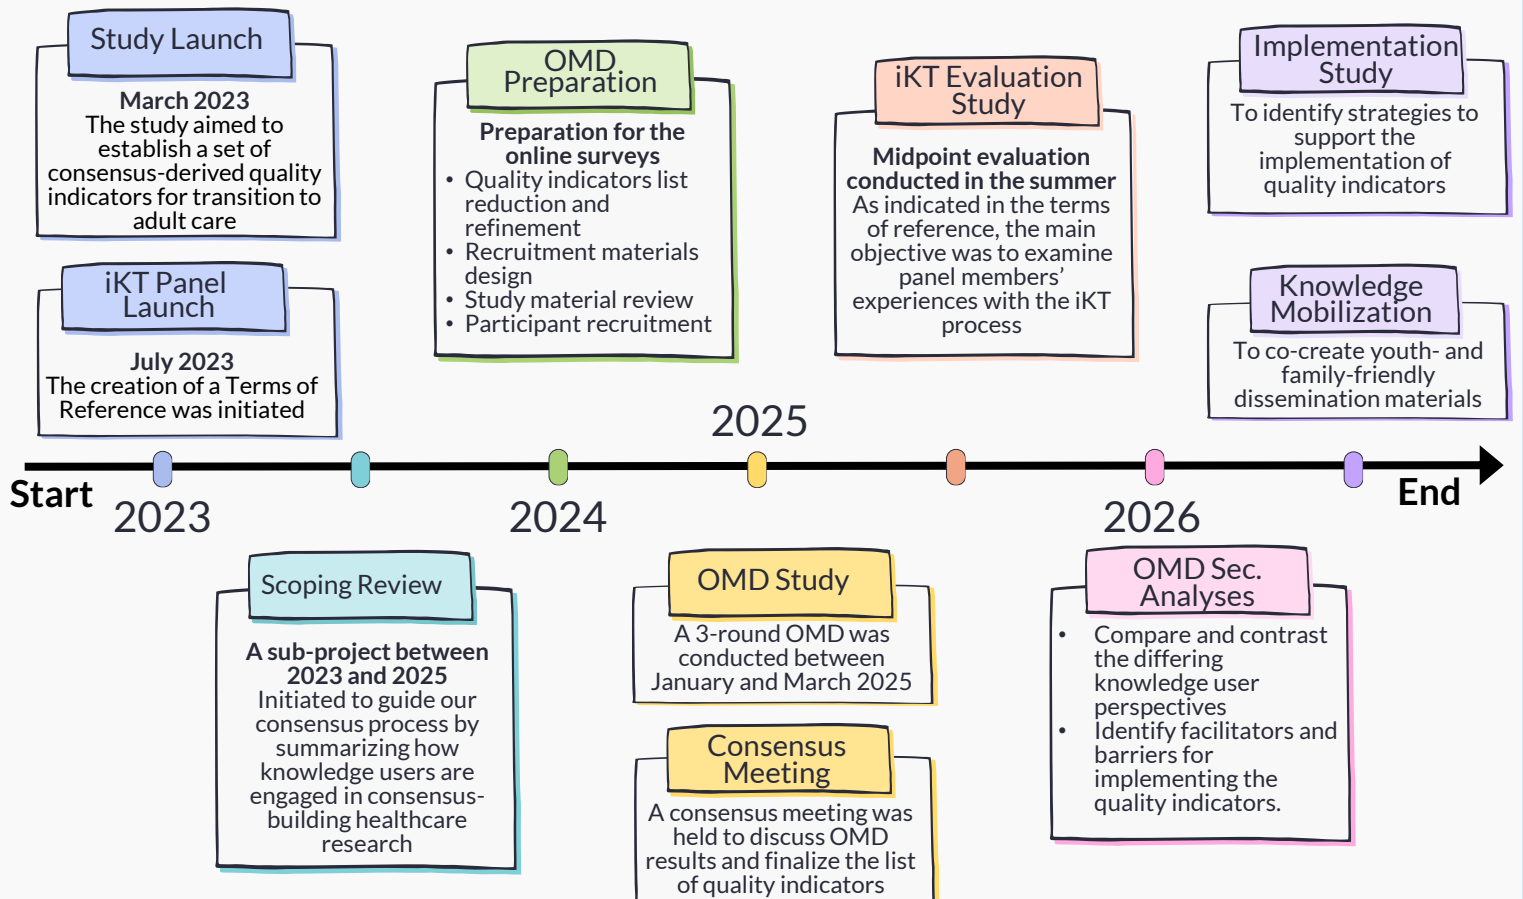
Study Launch

March 2023
The study aimed to establish a set of consensus-derived quality indicators for transition to adult care

iKT Panel Launch

July 2023
The creation of a Terms of Reference was initiated

OMD Preparation

Preparation for the online surveys
• Quality indicators list reduction and refinement
• Recruitment materials design
• Study material review
• Participant recruitment

iKT Evaluation Study

Midpoint evaluation conducted in the summer
As indicated in the terms of reference, the main objective was to examine panel members' experiences with the iKT process

Implementation Study

To identify strategies to support the implementation of quality indicators

Knowledge Mobilization

To co-create youth- and family-friendly dissemination materials

2025

Start
2023
2024
2026
End

Scoping Review

A sub-project between 2023 and 2025
Initiated to guide our consensus process by summarizing how knowledge users are engaged in consensus-building healthcare research

OMD Study

A 3-round OMD was conducted between January and March 2025

Consensus Meeting

A consensus meeting was held to discuss OMD results and finalize the list of quality indicators

OMD Sec. Analyses

• Compare and contrast the differing knowledge user perspectives
• Identify facilitators and barriers for implementing the quality indicators.